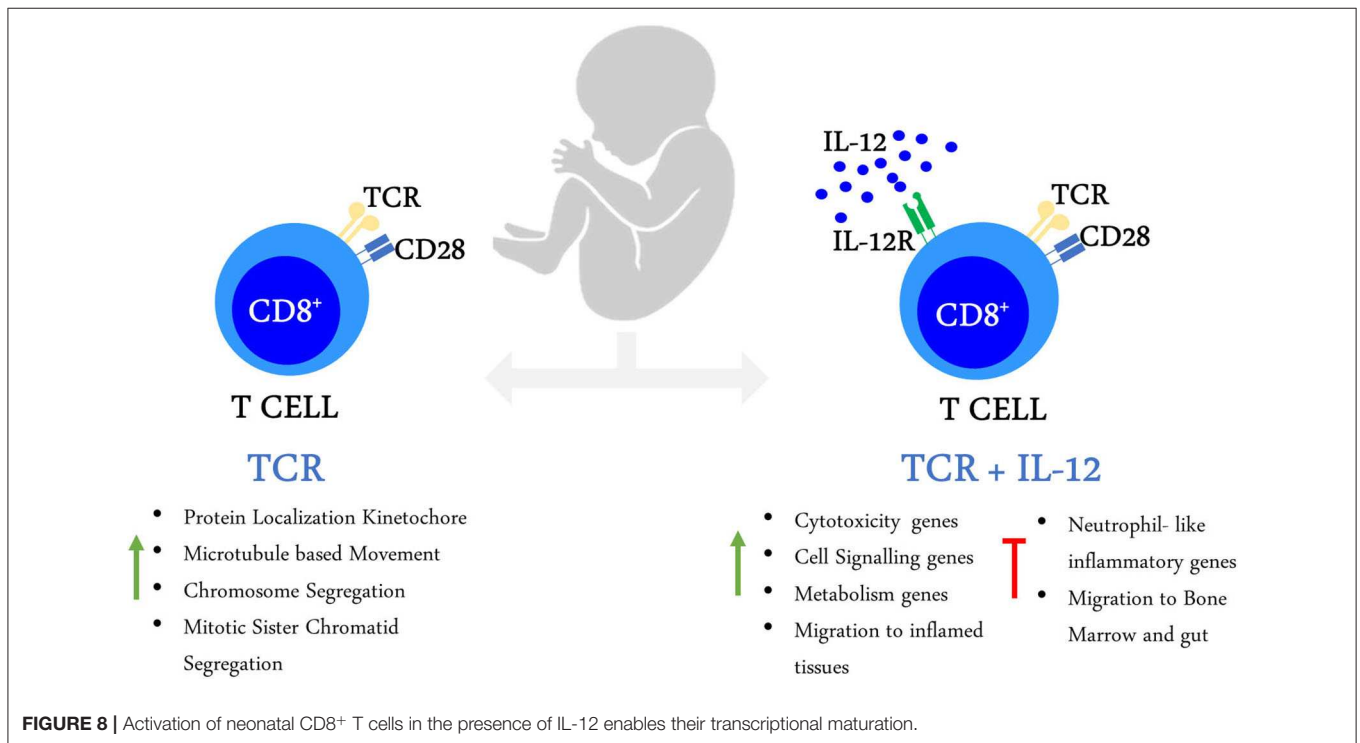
TCR

CD28

CD8$^+$

T CELL

TCR

- Protein Localization Kinetochore
- Microtubule based Movement
- Chromosome Segregation
- Mitotic Sister Chromatid Segregation

IL-12

TCR

CD28

IL-12R

CD8$^+$

T CELL

TCR + IL-12

- Cytotoxicity genes
- Cell Signalling genes
- Metabolism genes
- Migration to inflamed tissues

- Neutrophil- like inflammatory genes
- Migration to Bone Marrow and gut

**FIGURE 8 |** Activation of neonatal CD8$^+$ T cells in the presence of IL-12 enables their transcriptional maturation.